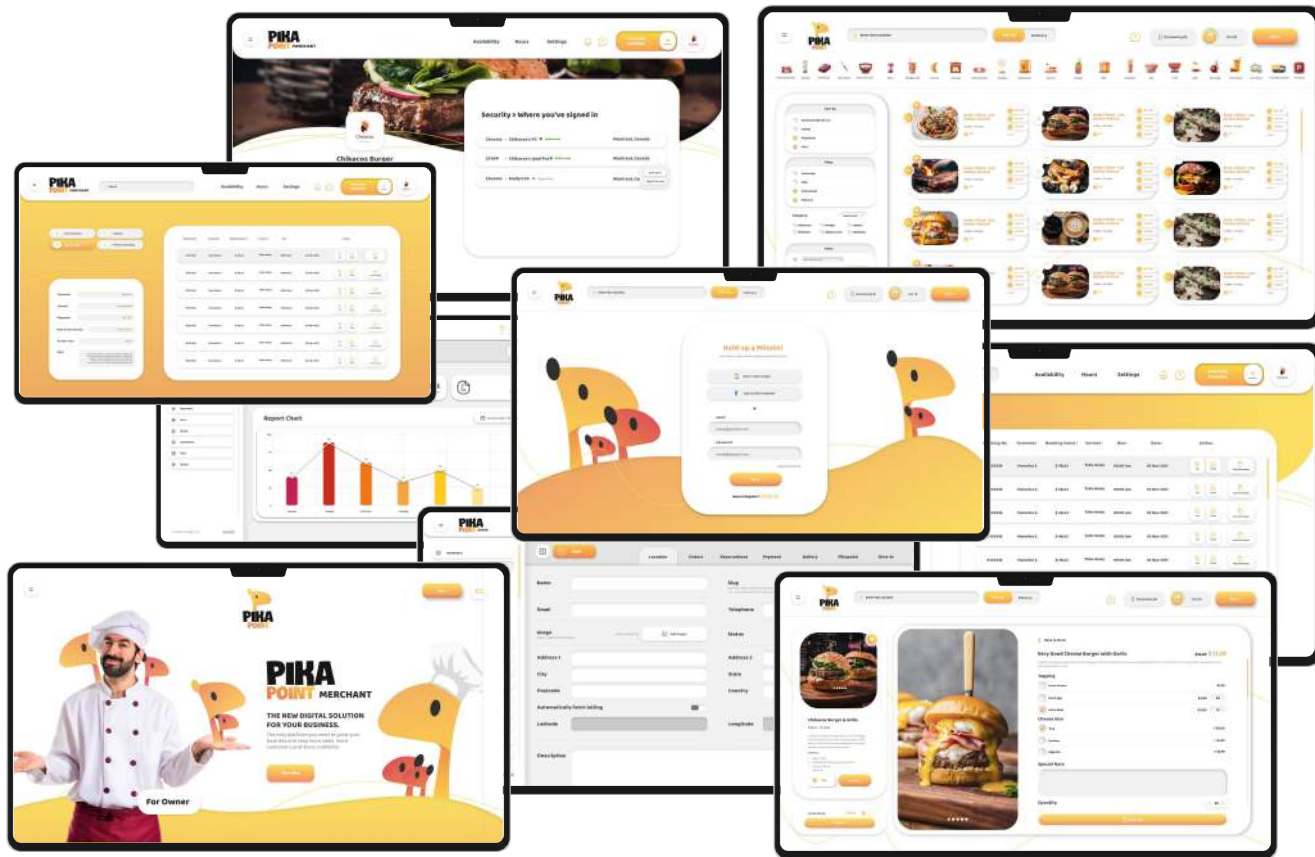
PIKA POINT MERCHANT

Availability Hours Settings

Chikacos Burger

Security > Where you've signed in

Chrome - Chikacos's PC

Montreal, Canada

IOS App - Chikacos's ipad Pro

Montreal, Canada

Chrome - Androids

Montreal, Ca

PIKA MERCHANT

Availability Hours Settings

Report Chart

Hold up a Minute!

PIKA POINT

Availability Hours Settings

Location Orders Reservations Payment Gallery Allergies Dine In

Name

Slug

Email

Telephone

Image

Status

Address 1

Address 2

City

State

Postcode

Country

Automatically fetch lat/lng

Latitude

Longitude

Description

PIKA POINT

PIKA POINT MERCHANT

THE NEW DIGITAL SOLUTION FOR YOUR BUSINESS.

For Owner

Very Good Cheese Burger with Garlic

Topping

Cheese Size

Special Note

Quantity

Chikacos Burger & Grills